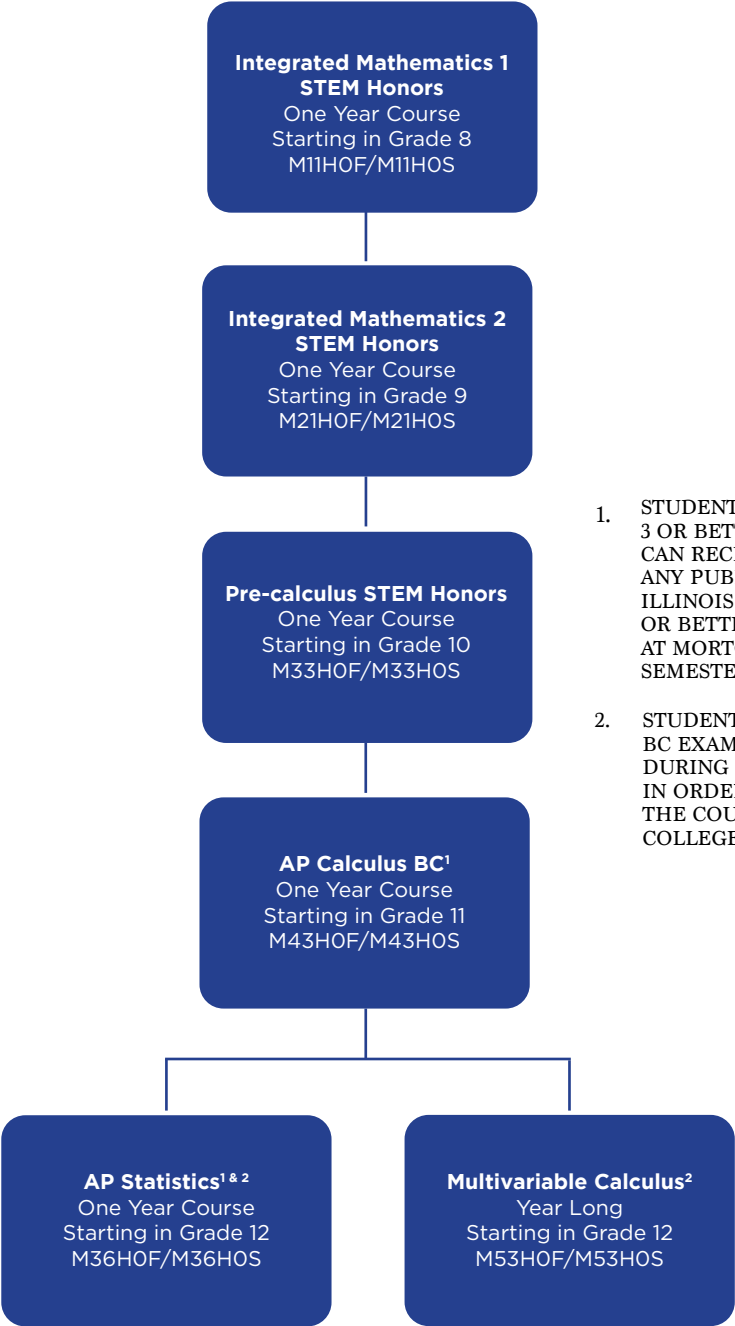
**Integrated Mathematics 1 STEM Honors**
One Year Course
Starting in Grade 8
M11H0F/M11H0S

**Integrated Mathematics 2 STEM Honors**
One Year Course
Starting in Grade 9
M21H0F/M21H0S

**Pre-calculus STEM Honors**
One Year Course
Starting in Grade 10
M33H0F/M33H0S

**AP Calculus BC$^1$**
One Year Course
Starting in Grade 11
M43H0F/M43H0S

**AP Statistics$^{1\,\&\,2}$**
One Year Course
Starting in Grade 12
M36H0F/M36H0S

**Multivariable Calculus$^2$**
Year Long
Starting in Grade 12
M53H0F/M53H0S

1. STUDENT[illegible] 3 OR BET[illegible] CAN REC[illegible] ANY PUB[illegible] ILLINOIS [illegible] OR BETT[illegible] AT MORT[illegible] SEMESTE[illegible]

2. STUDENT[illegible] BC EXAM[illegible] DURING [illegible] IN ORDE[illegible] THE COU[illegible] COLLEGE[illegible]